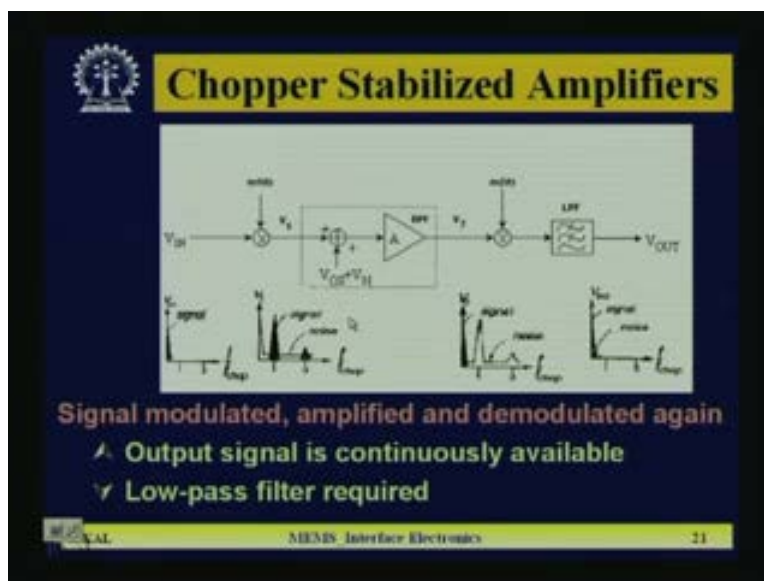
Chopper Stabilized Amplifiers

m(t)

$V_{IN}$

$V_1$

+

+

A

BPF

$V_2$

m(t)

LPF

$V_{OUT}$

$V_{OS}+V_N$

$V_{in}$

signal

$f_{chop}$

$V_1$

signal

noise

$f_{chop}$

$V_2$

signal

noise

$f_{chop}$

$V_{out}$

signal

noise

$f_{chop}$

Signal modulated, amplified and demodulated again

Output signal is continuously available

Low-pass filter required

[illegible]KAL

MEMS_Interface Electronics

21